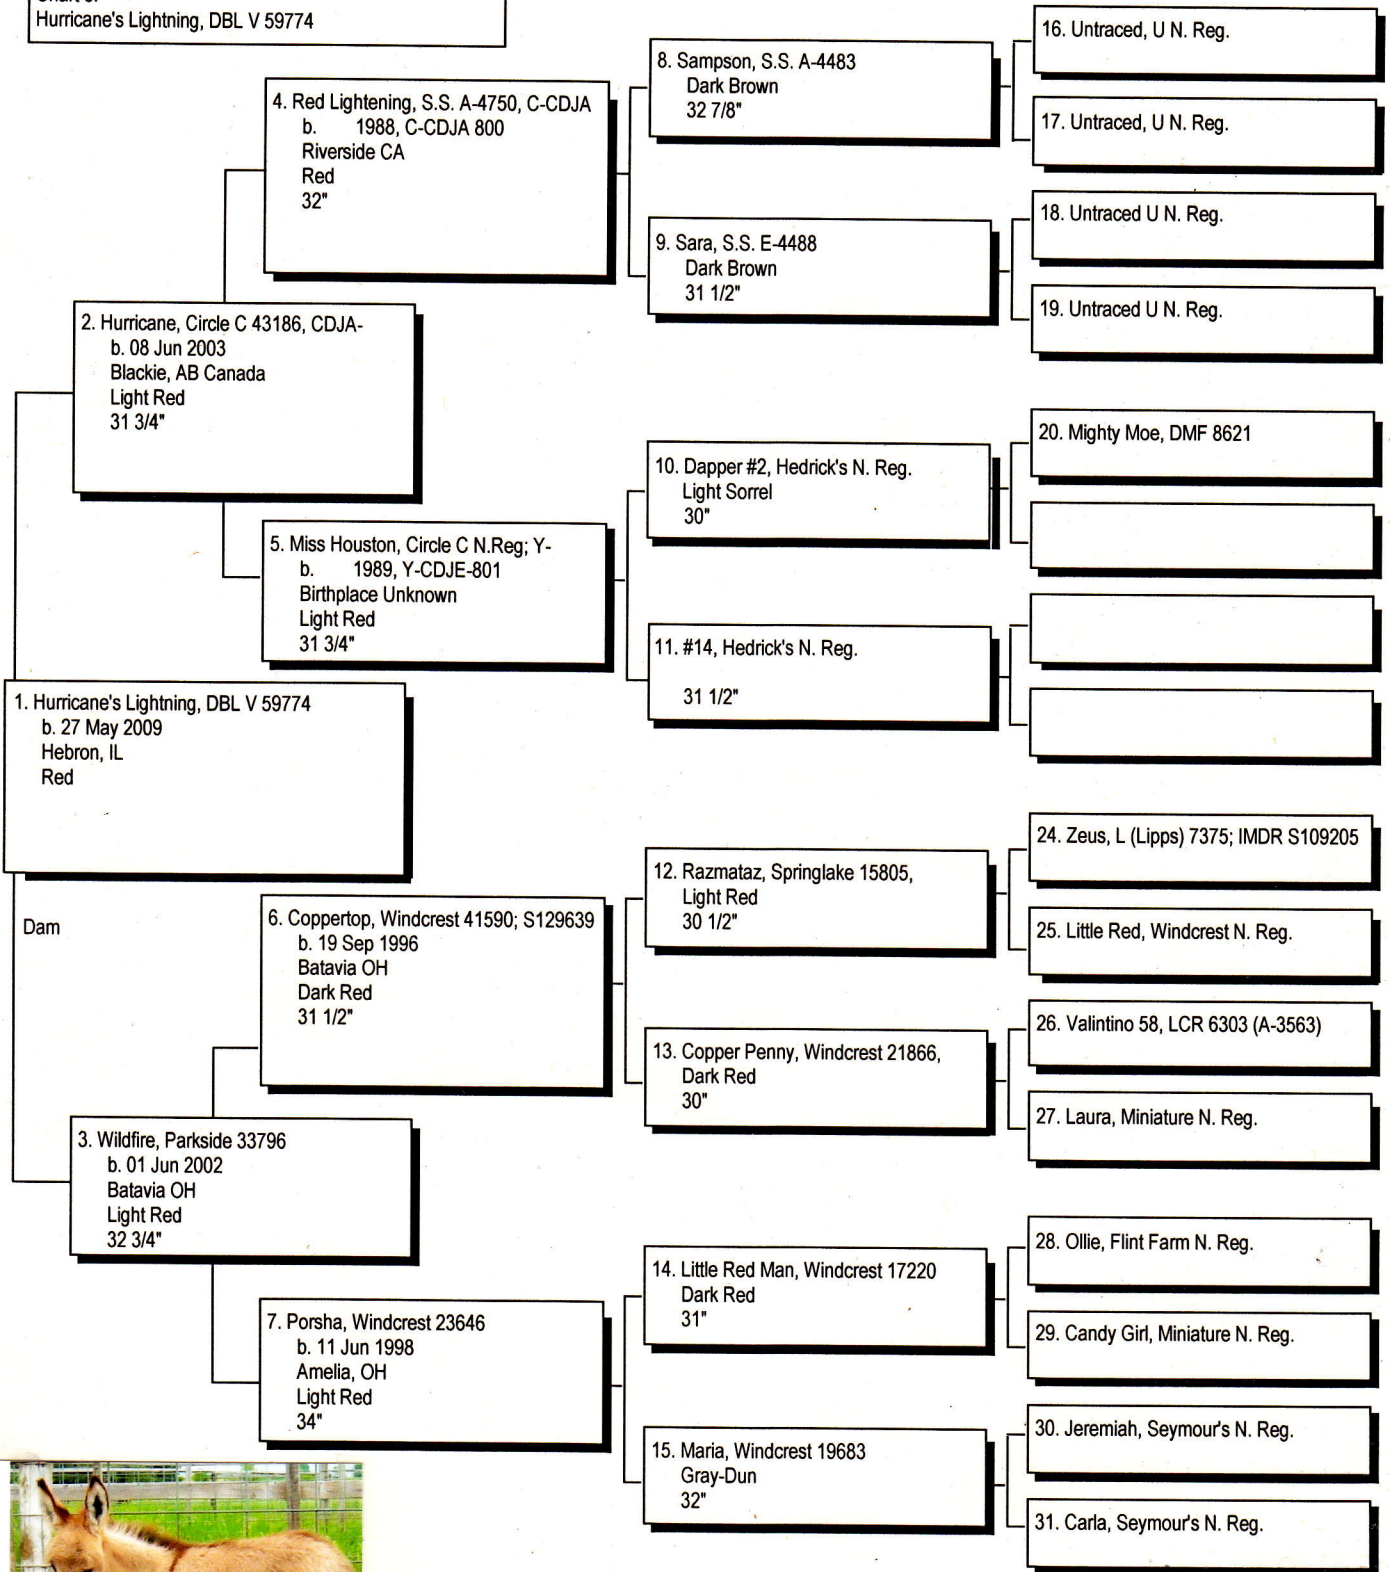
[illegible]
Hurricane's Lightning, DBL V 59774

16. Untraced, U N. Reg.

8. Sampson, S.S. A-4483
Dark Brown
32 7/8"

4. Red Lightening, S.S. A-4750, C-CDJA
b. 1988, C-CDJA 800
Riverside CA
Red
32"

17. Untraced, U N. Reg.

18. Untraced U N. Reg.

9. Sara, S.S. E-4488
Dark Brown
31 1/2"

19. Untraced U N. Reg.

2. Hurricane, Circle C 43186, CDJA-
b. 08 Jun 2003
Blackie, AB Canada
Light Red
31 3/4"

20. Mighty Moe, DMF 8621

10. Dapper #2, Hedrick's N. Reg.
Light Sorrel
30"

5. Miss Houston, Circle C N.Reg; Y-
b. 1989, Y-CDJE-801
Birthplace Unknown
Light Red
31 3/4"

11. #14, Hedrick's N. Reg.

31 1/2"

1. Hurricane's Lightning, DBL V 59774
b. 27 May 2009
Hebron, IL
Red

24. Zeus, L (Lipps) 7375; IMDR S109205

12. Razmataz, Springlake 15805,
Light Red
30 1/2"

Dam

6. Coppertop, Windcrest 41590; S129639
b. 19 Sep 1996
Batavia OH
Dark Red
31 1/2"

25. Little Red, Windcrest N. Reg.

26. Valintino 58, LCR 6303 (A-3563)

13. Copper Penny, Windcrest 21866,
Dark Red
30"

27. Laura, Miniature N. Reg.

3. Wildfire, Parkside 33796
b. 01 Jun 2002
Batavia OH
Light Red
32 3/4"

28. Ollie, Flint Farm N. Reg.

14. Little Red Man, Windcrest 17220
Dark Red
31"

7. Porsha, Windcrest 23646
b. 11 Jun 1998
Amelia, OH
Light Red
34"

29. Candy Girl, Miniature N. Reg.

30. Jeremiah, Seymour's N. Reg.

15. Maria, Windcrest 19683
Gray-Dun
32"

31. Carla, Seymour's N. Reg.